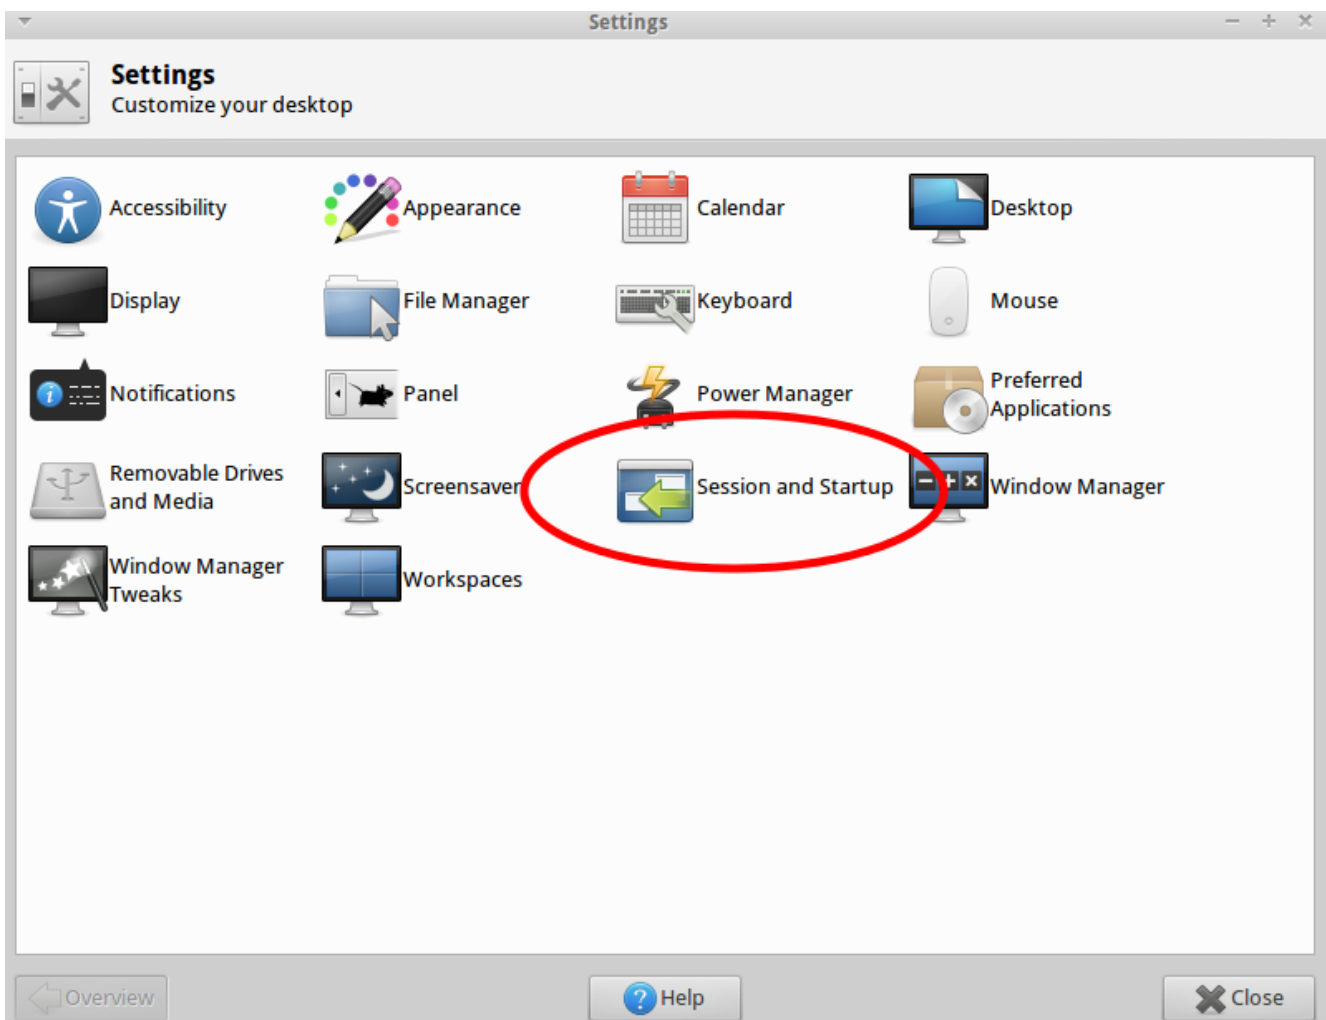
Settings

Settings
Customize your desktop

Accessibility
Appearance
Calendar
Desktop
Display
File Manager
Keyboard
Mouse
Notifications
Panel
Power Manager
Preferred Applications
Removable Drives and Media
Screensaver
Session and Startup
Window Manager
Window Manager Tweaks
Workspaces

Overview
Help
Close